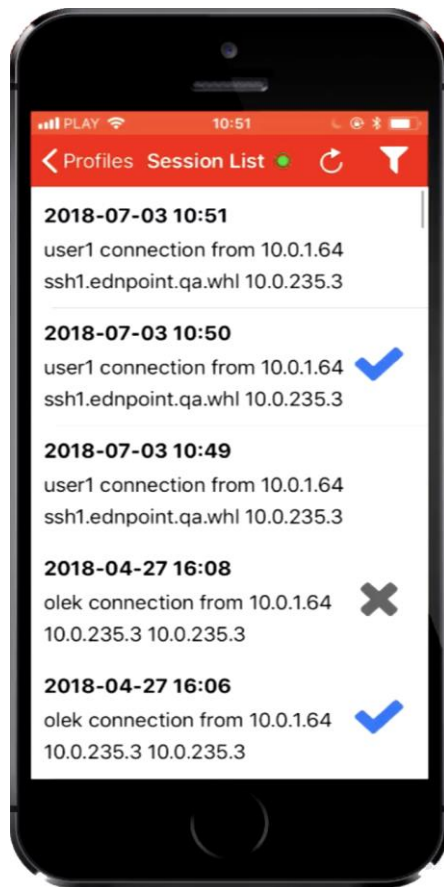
PLAY 10:51

Profiles Session List

2018-07-03 10:51
user1 connection from 10.0.1.64
ssh1.ednpoint.qa.whl 10.0.235.3

2018-07-03 10:50
user1 connection from 10.0.1.64
ssh1.ednpoint.qa.whl 10.0.235.3

2018-07-03 10:49
user1 connection from 10.0.1.64
ssh1.ednpoint.qa.whl 10.0.235.3

2018-04-27 16:08
olek connection from 10.0.1.64
10.0.235.3 10.0.235.3

2018-04-27 16:06
olek connection from 10.0.1.64
10.0.235.3 10.0.235.3